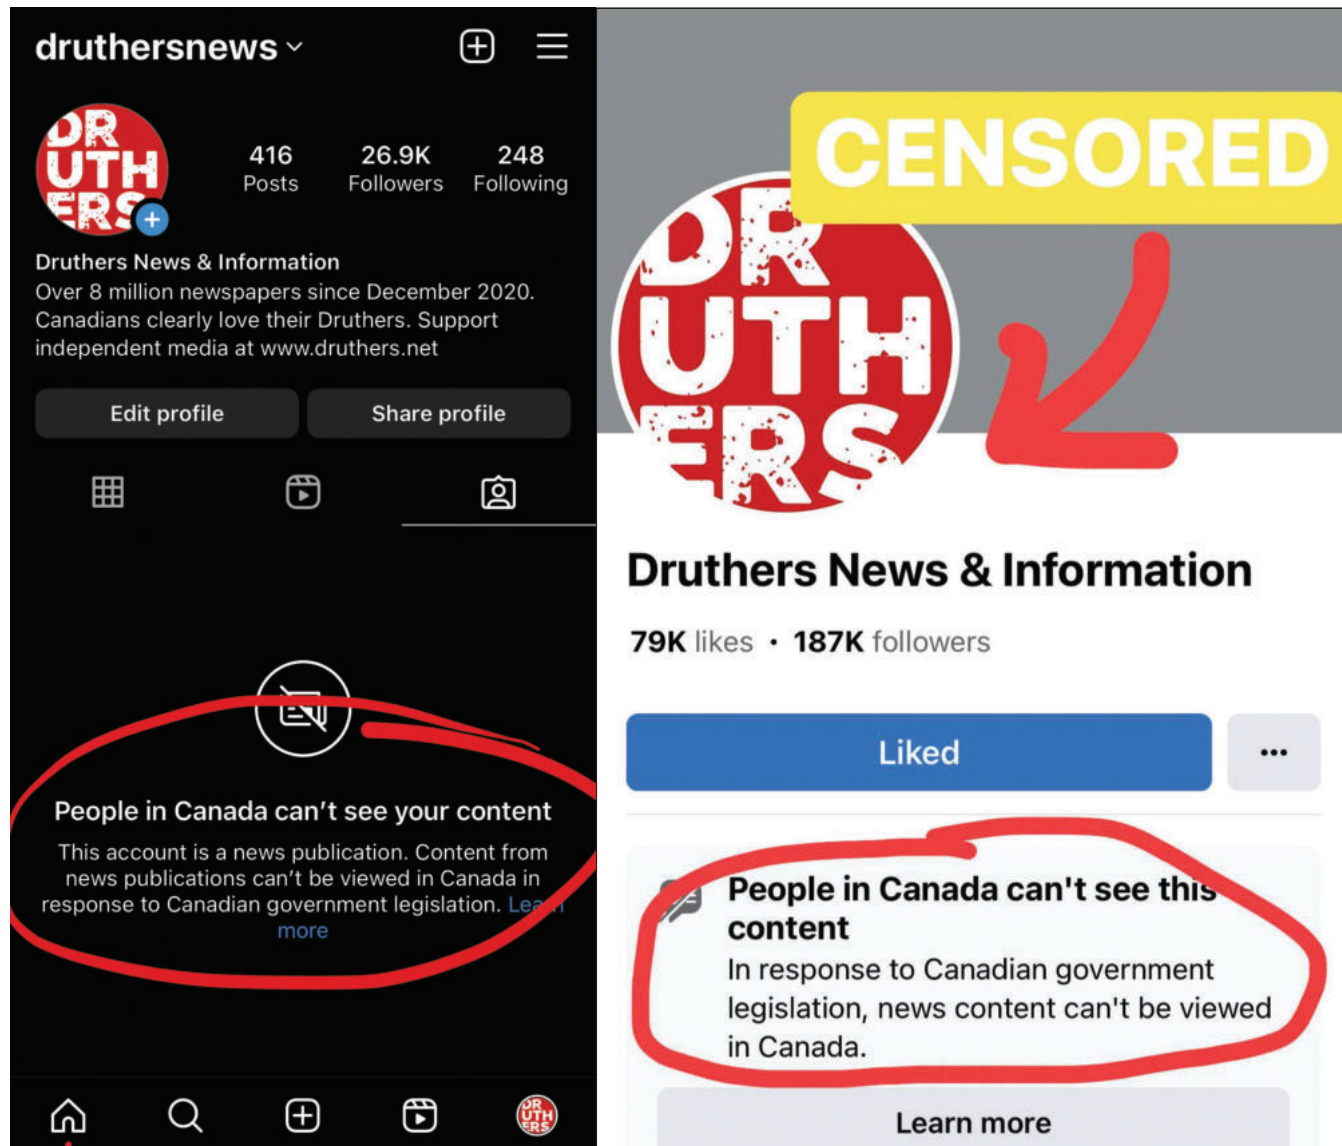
druthersnews

DR UTH ERS

416 Posts

26.9K Followers

248 Following

Druthers News & Information

Over 8 million newspapers since December 2020. Canadians clearly love their Druthers. Support independent media at www.druthers.net

Edit profile

Share profile

People in Canada can't see your content

This account is a news publication. Content from news publications can't be viewed in Canada in response to Canadian government legislation. Learn more

CENSORED

DR UTH ERS

Druthers News & Information

79K likes • 187K followers

Liked

•••

People in Canada can't see this content

In response to Canadian government legislation, news content can't be viewed in Canada.

Learn more